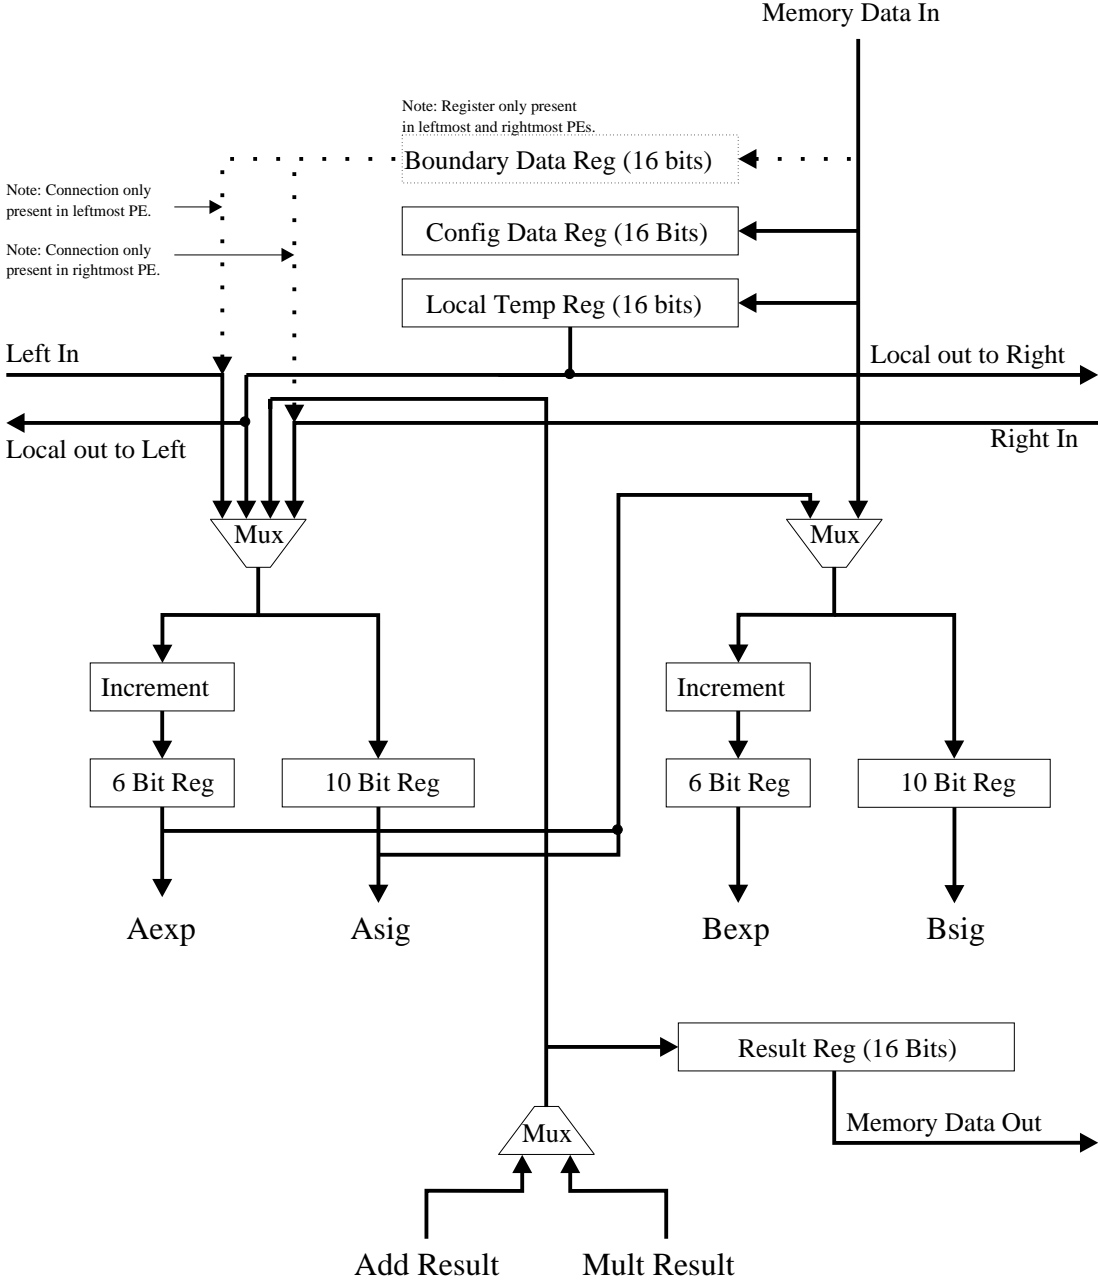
Memory Data In

Note: Register only present in leftmost and rightmost PEs.

Boundary Data Reg (16 bits)

Note: Connection only present in leftmost PE.

Note: Connection only present in rightmost PE.

Config Data Reg (16 Bits)

Local Temp Reg (16 bits)

Left In

Local out to Right

Local out to Left

Right In

Mux

Mux

Increment

6 Bit Reg

10 Bit Reg

Increment

6 Bit Reg

10 Bit Reg

Aexp

Asig

Bexp

Bsig

Result Reg (16 Bits)

Memory Data Out

Mux

Add Result

Mult Result